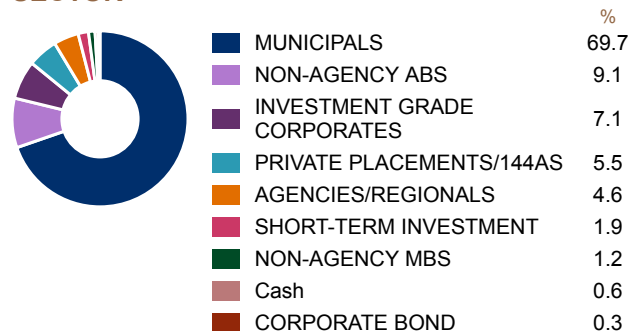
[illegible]

| | % |
|---|---|
| MUNICIPALS | 69.7 |
| NON-AGENCY ABS | 9.1 |
| INVESTMENT GRADE CORPORATES | 7.1 |
| PRIVATE PLACEMENTS/144AS | 5.5 |
| AGENCIES/REGIONALS | 4.6 |
| SHORT-TERM INVESTMENT | 1.9 |
| NON-AGENCY MBS | 1.2 |
| Cash | 0.6 |
| CORPORATE BOND | 0.3 |